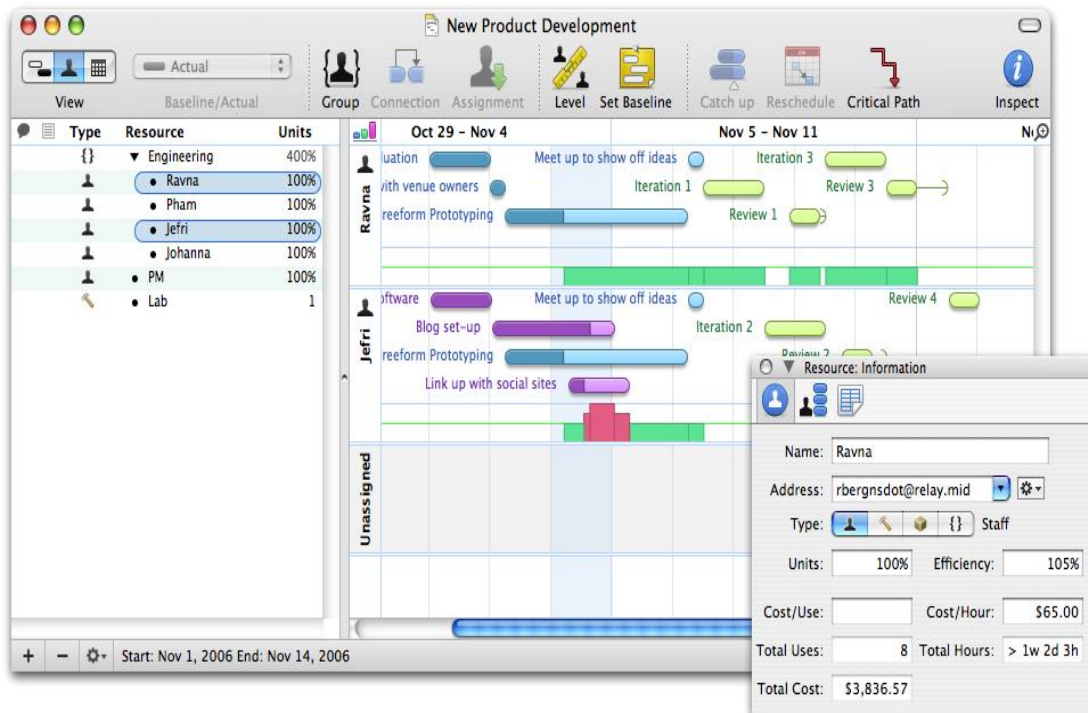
New Product Development

View

Actual

Baseline/Actual

Group Connection Assignment

Level Set Baseline

Catch up Reschedule Critical Path

Inspect

| Type | Resource | Units |
|---|---|---|
| {} | ▼ Engineering | 400% |
| | • Ravna | 100% |
| | • Pham | 100% |
| | • Jefri | 100% |
| | • Johanna | 100% |
| | • PM | 100% |
| | • Lab | 1 |

Oct 29 – Nov 4

Nov 5 – Nov 11

N

Ravna

luation

Meet up to show off ideas

Iteration 3

vith venue owners

Iteration 1

Review 3

reeform Prototyping

Review 1

Jefri

oftware

Meet up to show off ideas

Review 4

Blog set-up

Iteration 2

reeform Prototyping

Review 2

Link up with social sites

Unassigned

Start: Nov 1, 2006 End: Nov 14, 2006

Resource: Information

Name: Ravna

Address: rbergnsdot@relay.mid

Type: {} Staff

Units: 100%

Efficiency: 105%

Cost/Use:

Cost/Hour: $65.00

Total Uses: 8

Total Hours: > 1w 2d 3h

Total Cost: $3,836.57